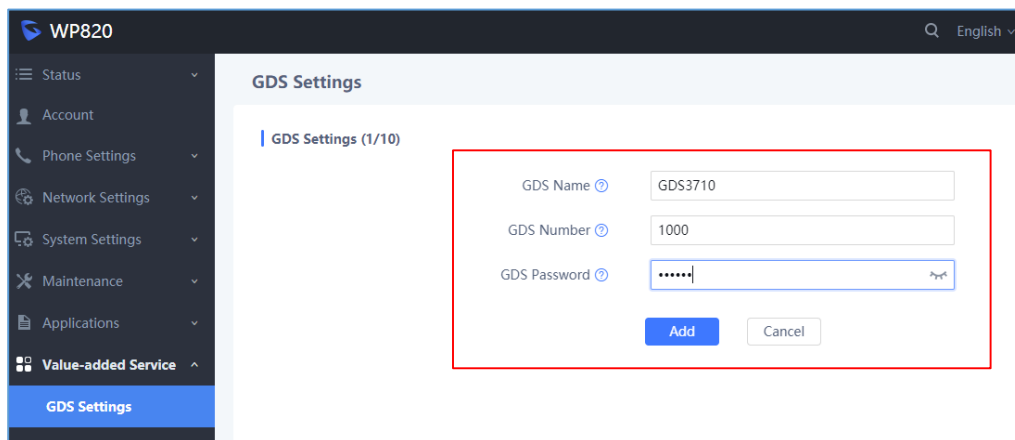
WP820

English

Status

Account

Phone Settings

Network Settings

System Settings

Maintenance

Applications

Value-added Service

GDS Settings

GDS Settings

GDS Settings (1/10)

GDS Name

GDS3710

GDS Number

1000

GDS Password

••••••

Add

Cancel